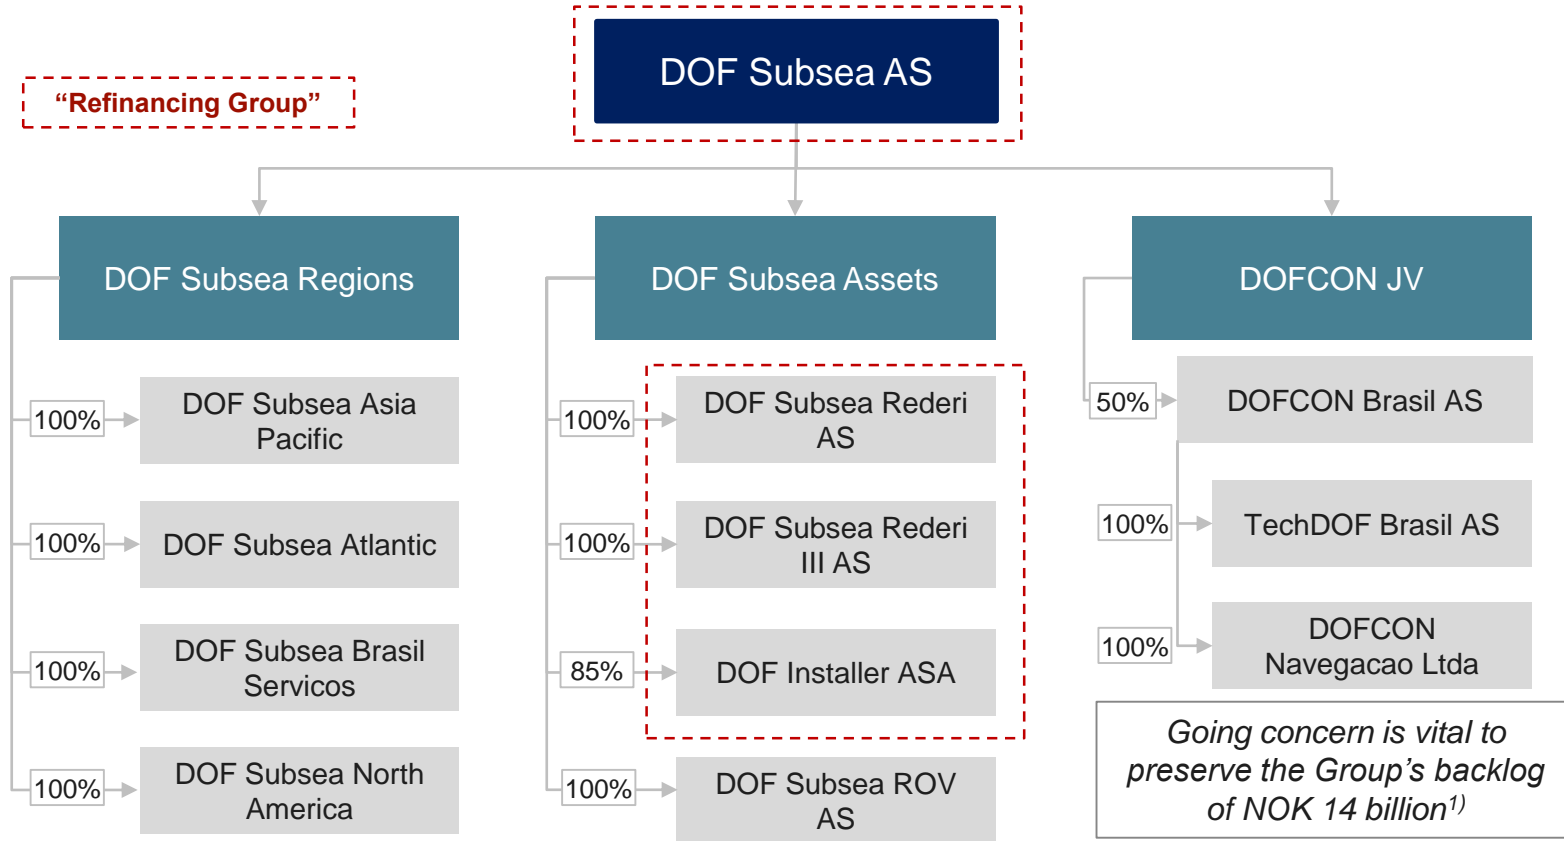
"Refinancing Group"

DOF Subsea AS

DOF Subsea Regions

100% DOF Subsea Asia Pacific

100% DOF Subsea Atlantic

100% DOF Subsea Brasil Servicos

100% DOF Subsea North America

DOF Subsea Assets

100% DOF Subsea Rederi AS

100% DOF Subsea Rederi III AS

85% DOF Installer ASA

100% DOF Subsea ROV AS

DOFCON JV

50% DOFCON Brasil AS

100% TechDOF Brasil AS

100% DOFCON Navegacao Ltda

*Going concern is vital to preserve the Group's backlog of NOK 14 billion$^{1)}$*